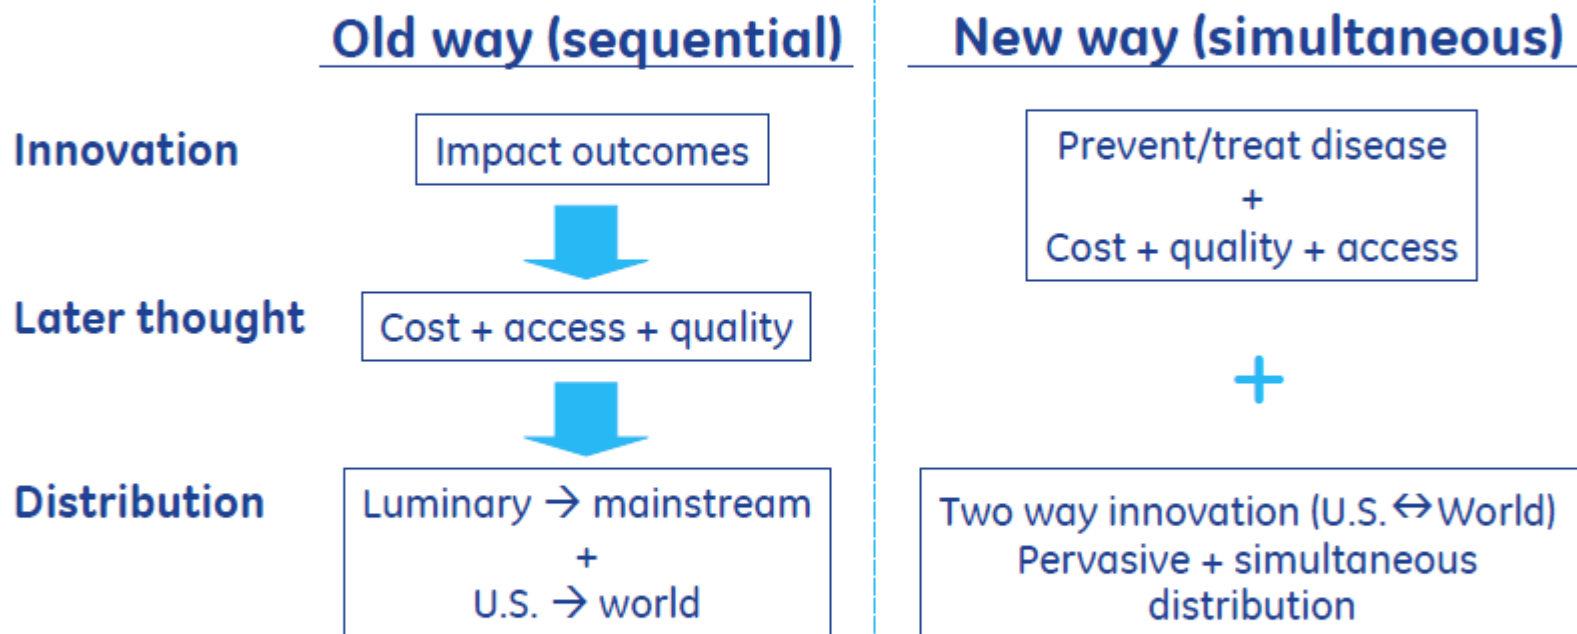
Old way (sequential)

New way (simultaneous)

Innovation

Impact outcomes

Prevent/treat disease
+
Cost + quality + access

Later thought

Cost + access + quality

+

Distribution

Luminary → mainstream
+
U.S. → world

Two way innovation (U.S. ↔ World)
Pervasive + simultaneous distribution